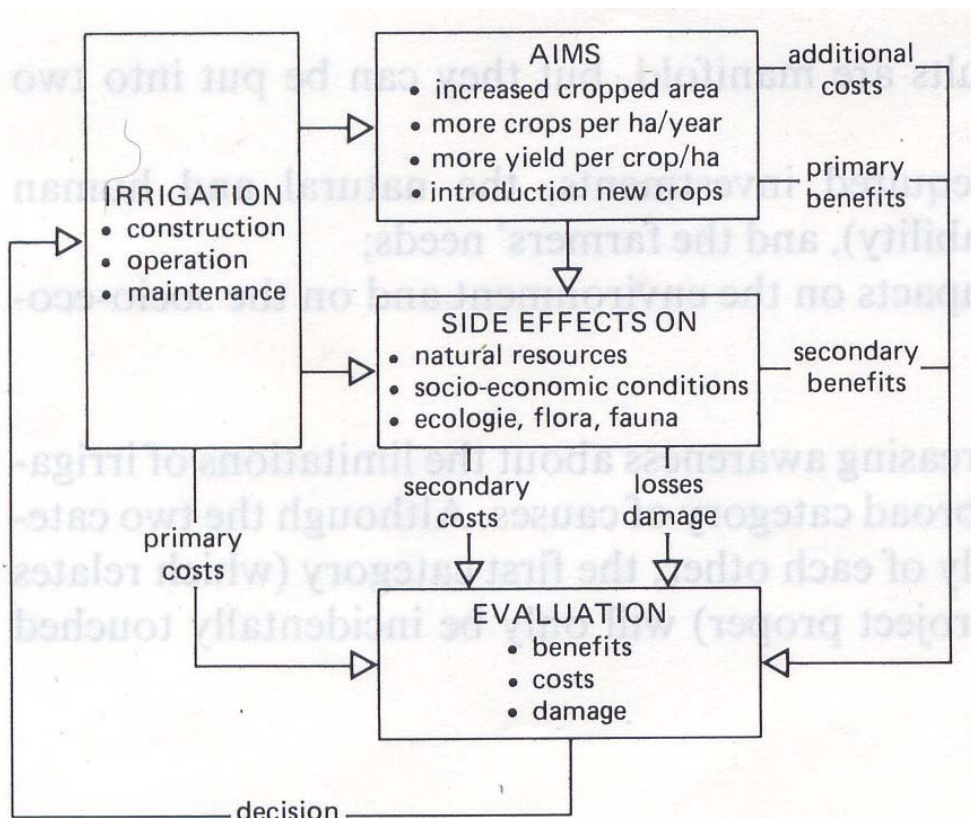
IRRIGATION
• construction
• operation
• maintenance

AIMS
• increased cropped area
• more crops per ha/year
• more yield per crop/ha
• introduction new crops

additional costs

primary benefits

SIDE EFFECTS ON
• natural resources
• socio-economic conditions
• ecologie, flora, fauna

secondary benefits

secondary costs

losses damage

primary costs

EVALUATION
• benefits
• costs
• damage

decision